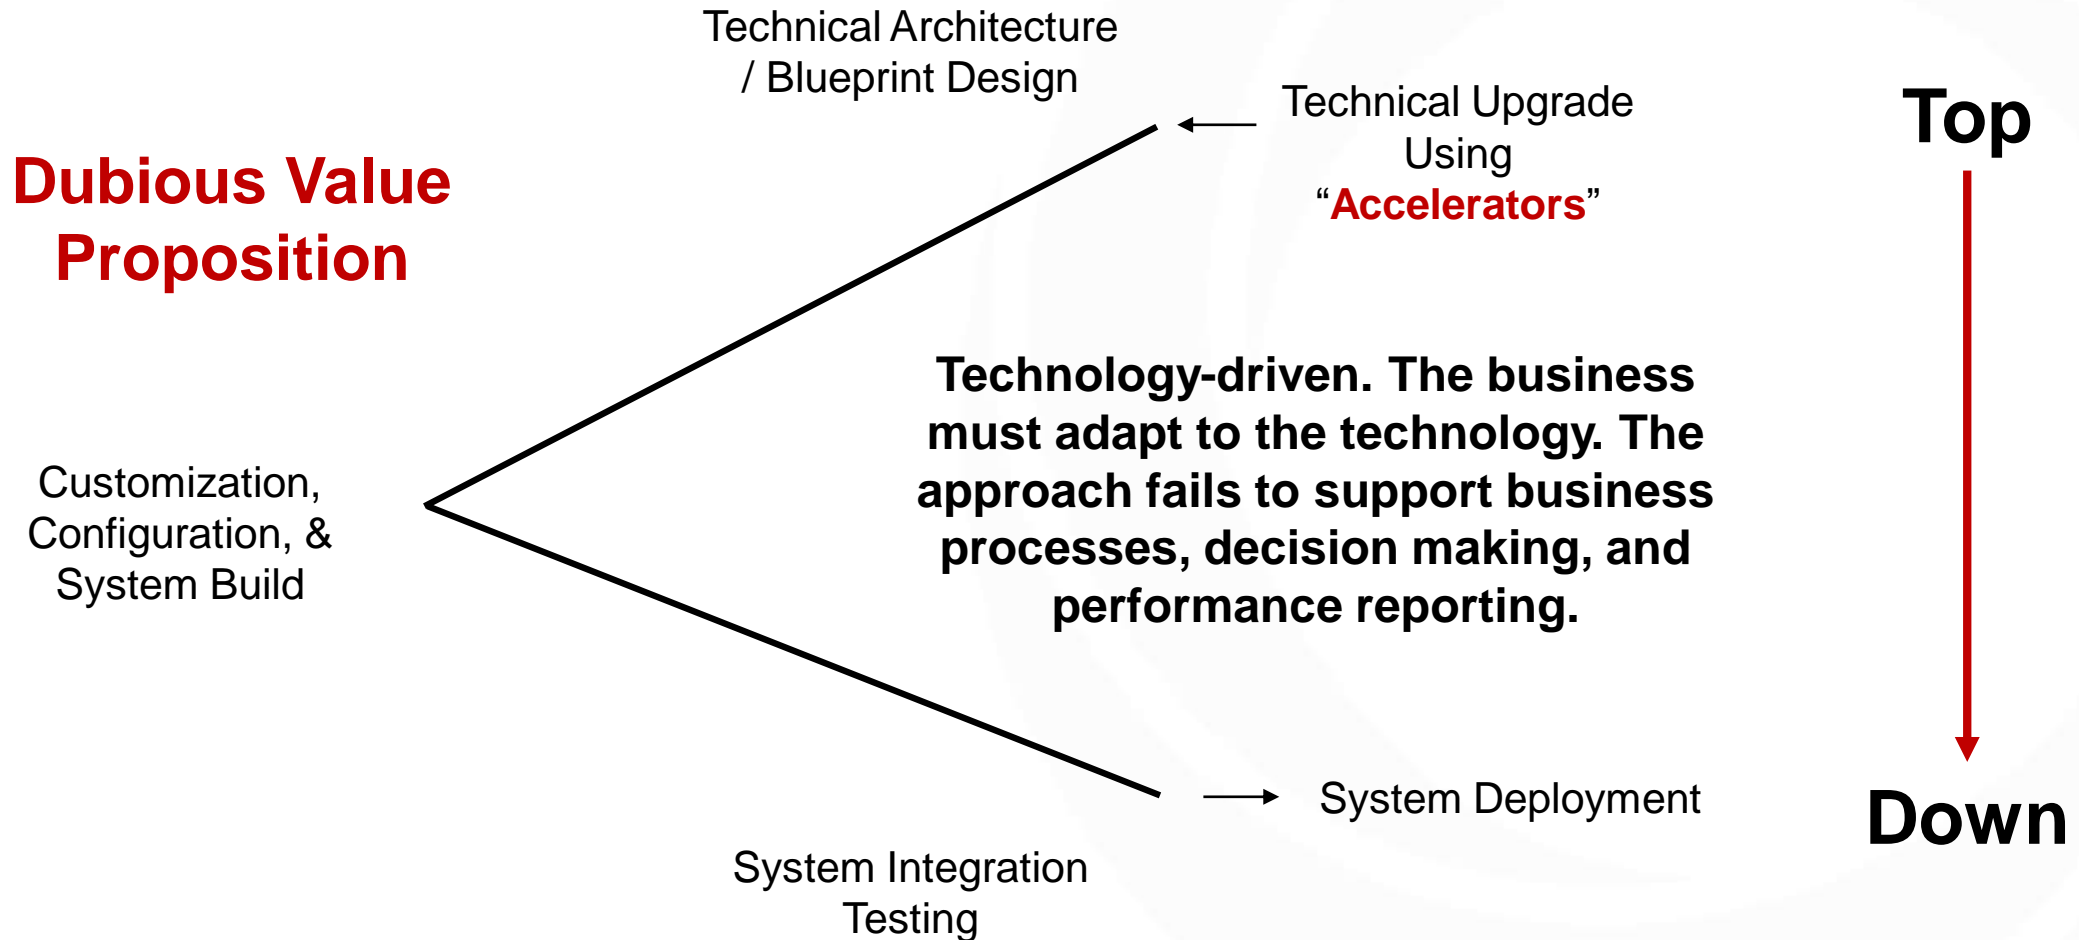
Technical Architecture / Blueprint Design

Technical Upgrade Using “Accelerators”

Top

Dubious Value Proposition

Technology-driven. The business must adapt to the technology. The approach fails to support business processes, decision making, and performance reporting.

Customization, Configuration, & System Build

System Deployment

Down

System Integration Testing